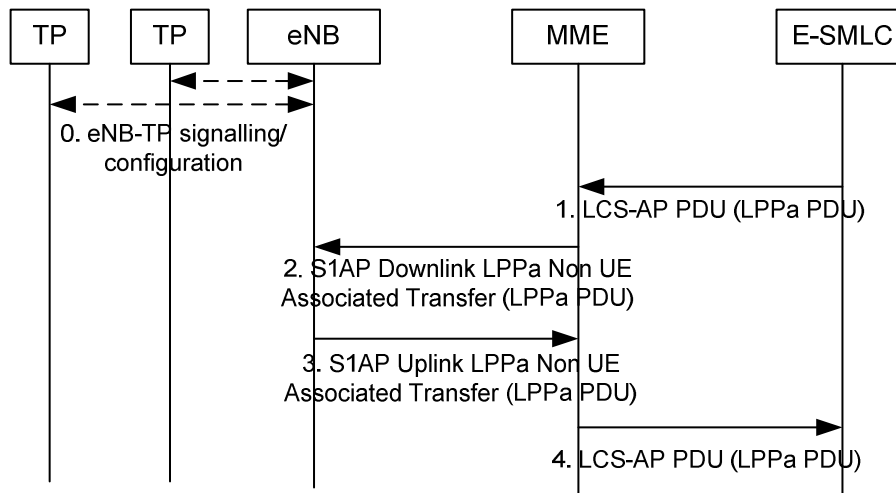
TP

TP

eNB

MME

E-SMLC

0. eNB-TP signalling/ configuration

1. LCS-AP PDU (LPPa PDU)

2. S1AP Downlink LPPa Non UE Associated Transfer (LPPa PDU)

3. S1AP Uplink LPPa Non UE Associated Transfer (LPPa PDU)

4. LCS-AP PDU (LPPa PDU)